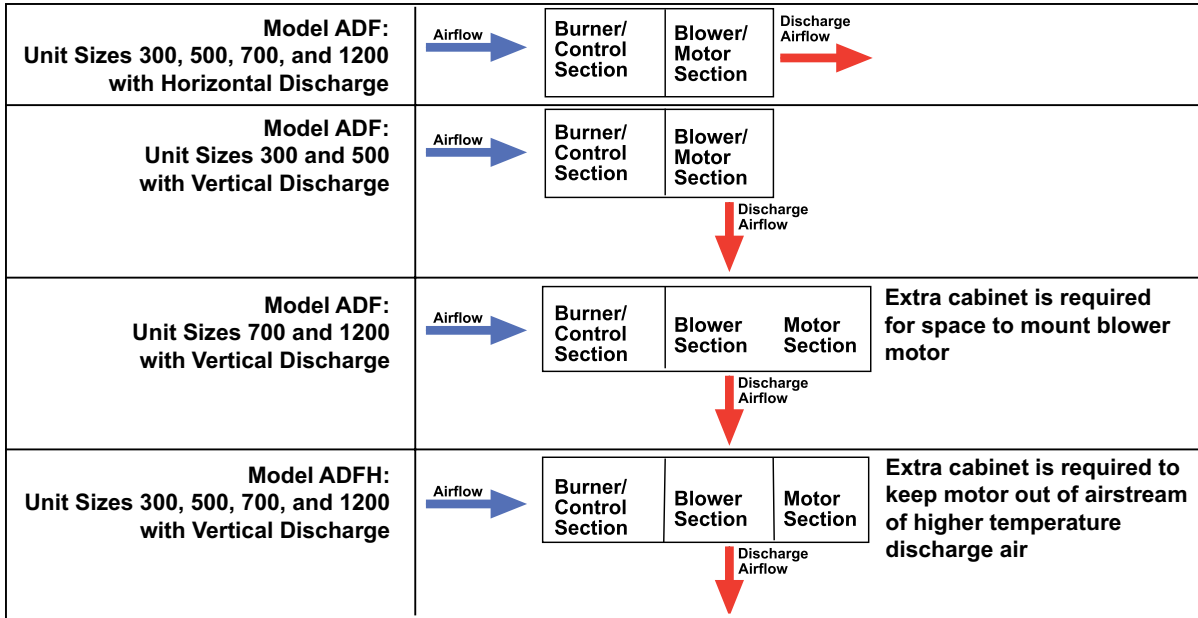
Model ADF:
Unit Sizes 300, 500, 700, and 1200
with Horizontal Discharge

Airflow

Burner/
Control
Section

Blower/
Motor
Section

Discharge
Airflow

Model ADF:
Unit Sizes 300 and 500
with Vertical Discharge

Airflow

Burner/
Control
Section

Blower/
Motor
Section

Discharge
Airflow

Model ADF:
Unit Sizes 700 and 1200
with Vertical Discharge

Airflow

Burner/
Control
Section

Blower
Section

Motor
Section

Extra cabinet is required for space to mount blower motor

Discharge
Airflow

Model ADFH:
Unit Sizes 300, 500, 700, and 1200
with Vertical Discharge

Airflow

Burner/
Control
Section

Blower
Section

Motor
Section

Extra cabinet is required to keep motor out of airstream of higher temperature discharge air

Discharge
Airflow